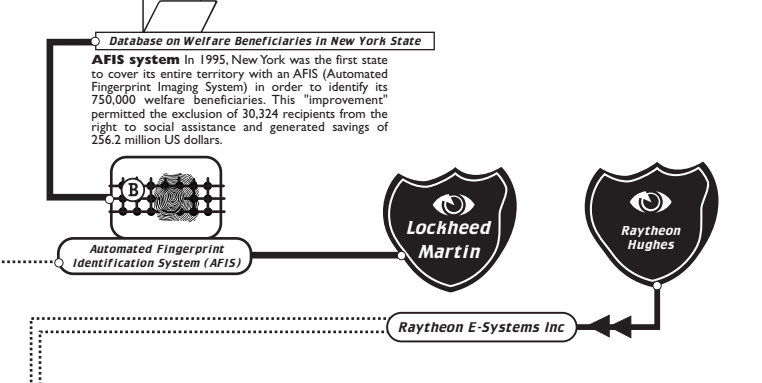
Database on Welfare Beneficiaries in New York State

**AFIS system** In 1995, New York was the first state to cover its entire territory with an AFIS (Automated Fingerprint Imaging System) in order to identify its 750,000 welfare beneficiaries. This "improvement" permitted the exclusion of 30,324 recipients from the right to social assistance and generated savings of 256.2 million US dollars.

B

Automated Fingerprint Identification System (AFIS)

Lockheed Martin

Raytheon Hughes

Raytheon E-Systems Inc